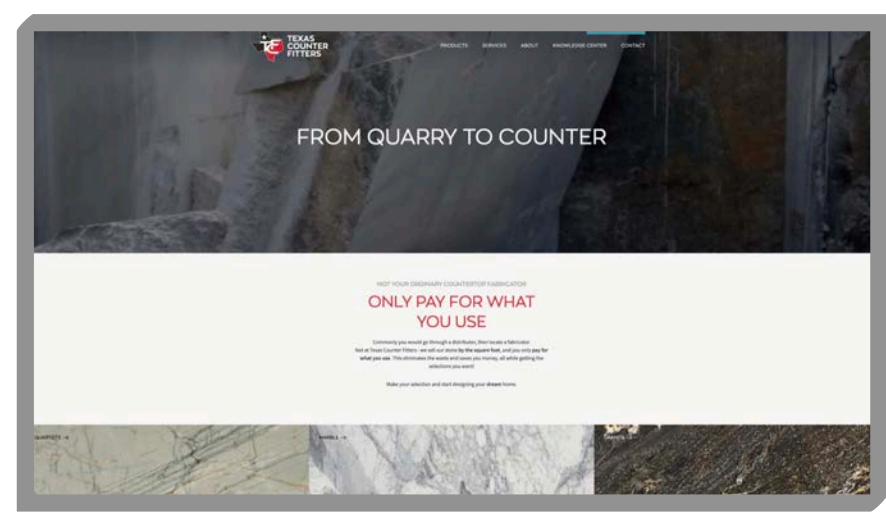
TEXAS COUNTER FITTERS

PRODUCTS SERVICES ABOUT KNOWLEDGE CENTER CONTACT

FROM QUARRY TO COUNTER

NOT YOUR ORDINARY COUNTERTOP FABRICATOR

ONLY PAY FOR WHAT YOU USE

Commonly you would go through a distributor, then locate a fabricator. Not at Texas Counter Fitters - we sell our stone by the square foot, and you only pay for what you use. This eliminates the waste and saves you money, all while getting the selections you want!

Make your selection and start designing your dream home.

QUARTZITE → MARBLE → GRANITE →